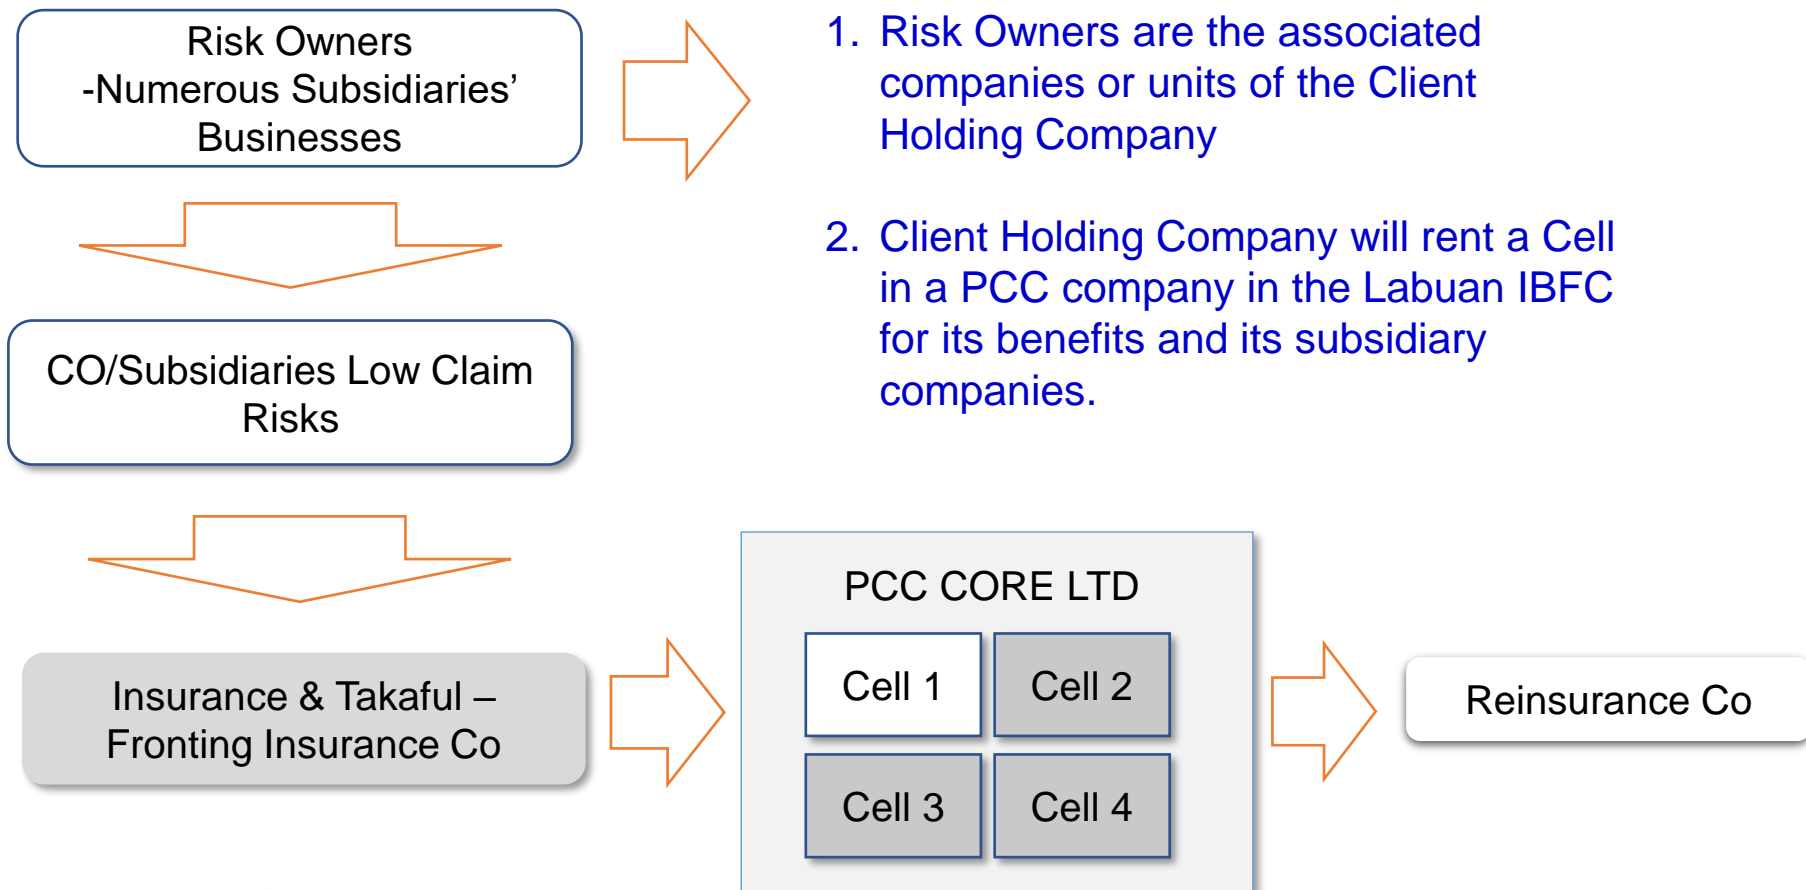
Risk Owners
-Numerous Subsidiaries' Businesses

1. Risk Owners are the associated companies or units of the Client Holding Company

2. Client Holding Company will rent a Cell in a PCC company in the Labuan IBFC for its benefits and its subsidiary companies.

CO/Subsidiaries Low Claim Risks

Insurance & Takaful – Fronting Insurance Co

PCC CORE LTD

Cell 1

Cell 2

Cell 3

Cell 4

Reinsurance Co